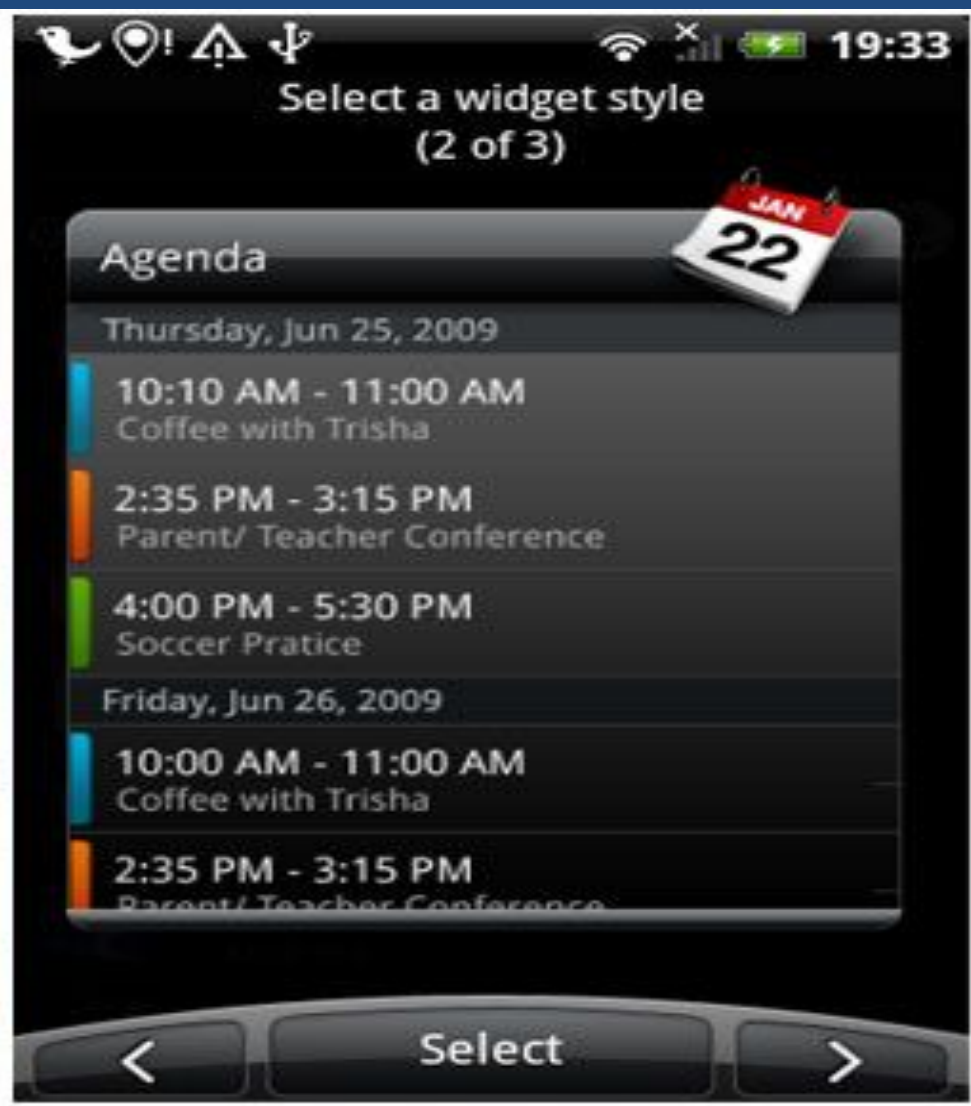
19:33

Select a widget style
(2 of 3)

JAN
22

Agenda

Thursday, Jun 25, 2009

10:10 AM - 11:00 AM
Coffee with Trisha

2:35 PM - 3:15 PM
Parent/ Teacher Conference

4:00 PM - 5:30 PM
Soccer Pratice

Friday, Jun 26, 2009

10:00 AM - 11:00 AM
Coffee with Trisha

2:35 PM - 3:15 PM
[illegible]

<

Select

>